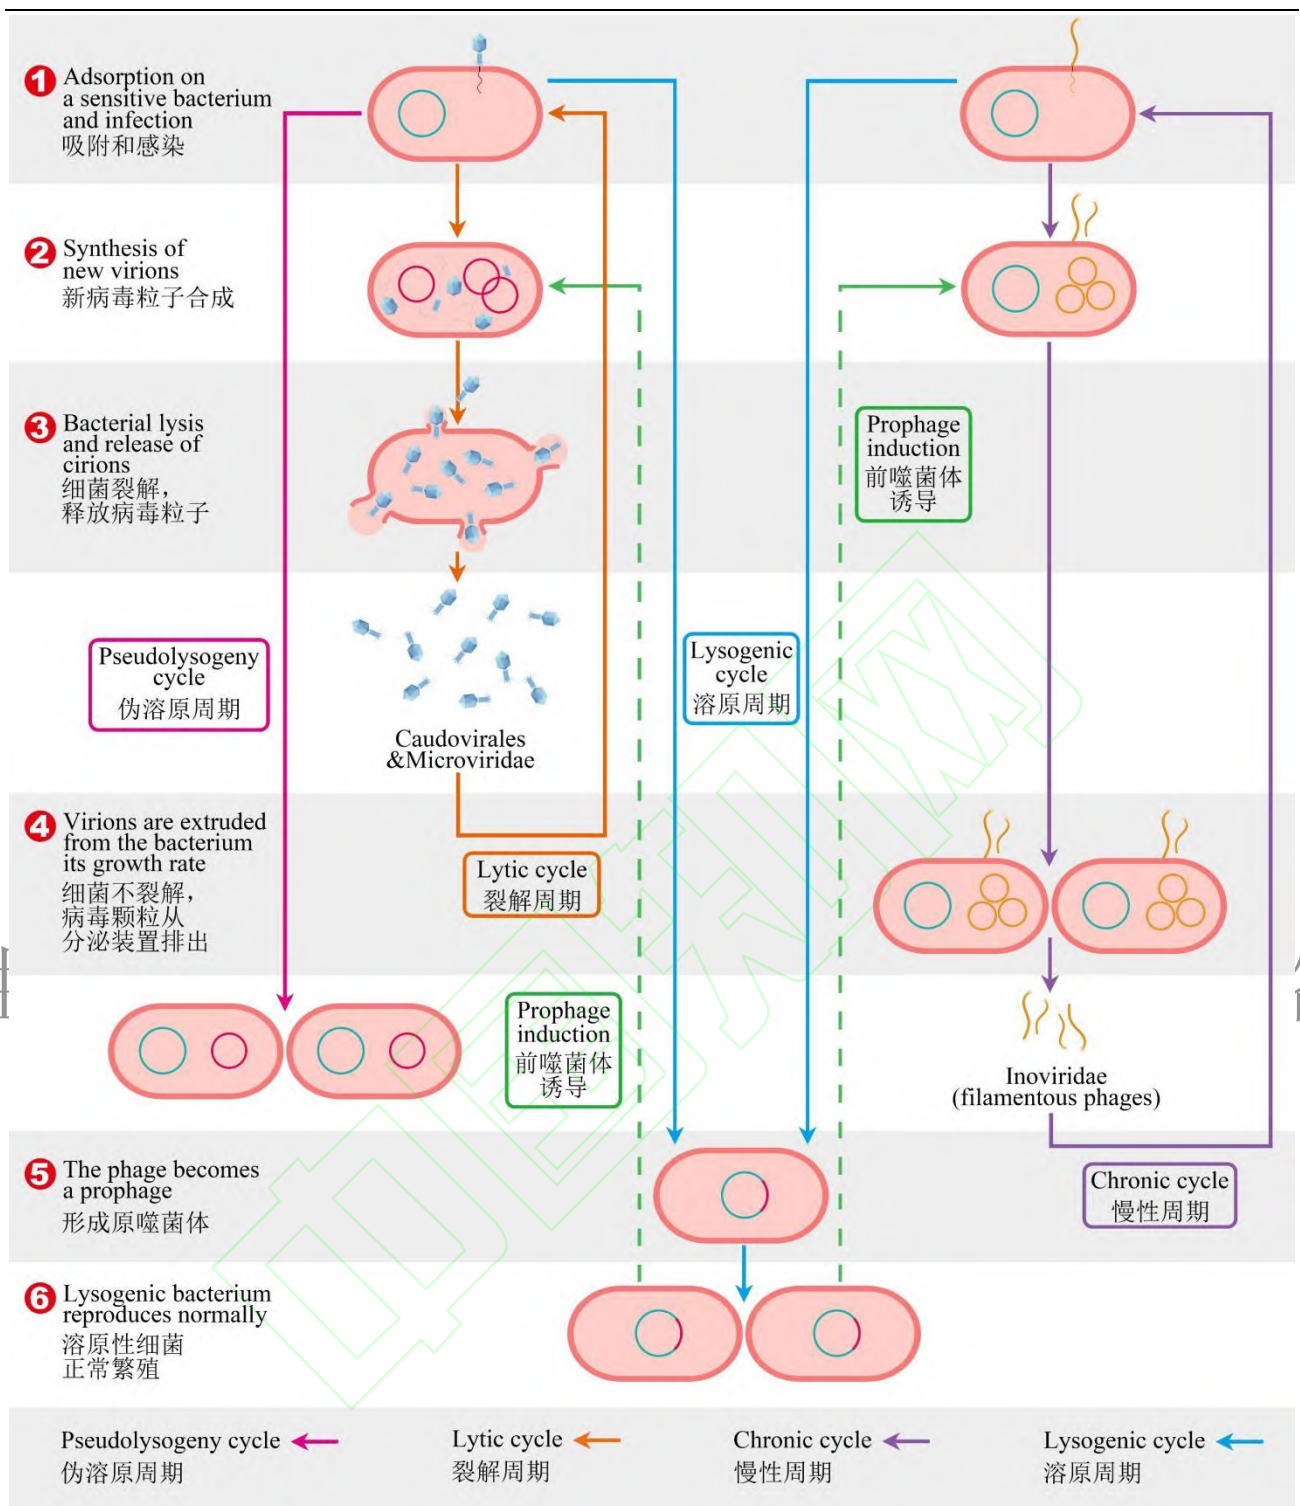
1 Adsorption on a sensitive bacterium and infection
吸附和感染

2 Synthesis of new virions
新病毒粒子合成

3 Bacterial lysis and release of cirions
细菌裂解，
释放病毒粒子

Prophage induction
前噬菌体诱导

Pseudolysogeny cycle
伪溶原周期

Caudovirales &Microviridae

Lysogenic cycle
溶原周期

4 Virions are extruded from the bacterium its growth rate
细菌不裂解，
病毒颗粒从
分泌装置排出

Lytic cycle
裂解周期

Prophage induction
前噬菌体诱导

Inoviridae
(filamentous phages)

5 The phage becomes a prophage
形成原噬菌体

Chronic cycle
慢性周期

6 Lysogenic bacterium reproduces normally
溶原性细菌
正常繁殖

Pseudolysogeny cycle
伪溶原周期

Lytic cycle
裂解周期

Chronic cycle
慢性周期

Lysogenic cycle
溶原周期